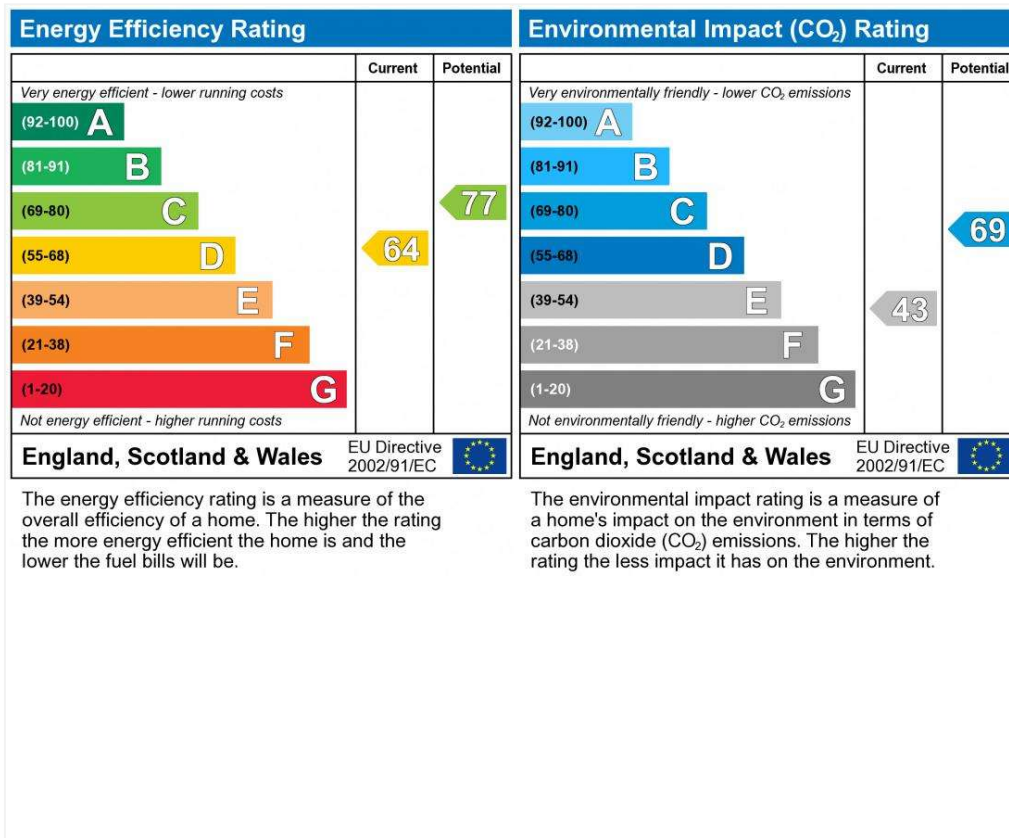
Energy Efficiency Rating

| | Current | Potential |
|---|---|---|
| Very energy efficient - lower running costs | | |
| (92-100) A | | |
| (81-91) B | | |
| (69-80) C | | 77 |
| (55-68) D | 64 | |
| (39-54) E | | |
| (21-38) F | | |
| (1-20) G | | |
| Not energy efficient - higher running costs | | |

England, Scotland & Wales EU Directive 2002/91/EC

The energy efficiency rating is a measure of the overall efficiency of a home. The higher the rating the more energy efficient the home is and the lower the fuel bills will be.

Environmental Impact ($CO_2$) Rating

| | Current | Potential |
|---|---|---|
| Very environmentally friendly - lower $CO_2$ emissions | | |
| (92-100) A | | |
| (81-91) B | | |
| (69-80) C | | 69 |
| (55-68) D | | |
| (39-54) E | 43 | |
| (21-38) F | | |
| (1-20) G | | |
| Not environmentally friendly - higher $CO_2$ emissions | | |

England, Scotland & Wales EU Directive 2002/91/EC

The environmental impact rating is a measure of a home's impact on the environment in terms of carbon dioxide ($CO_2$) emissions. The higher the rating the less impact it has on the environment.